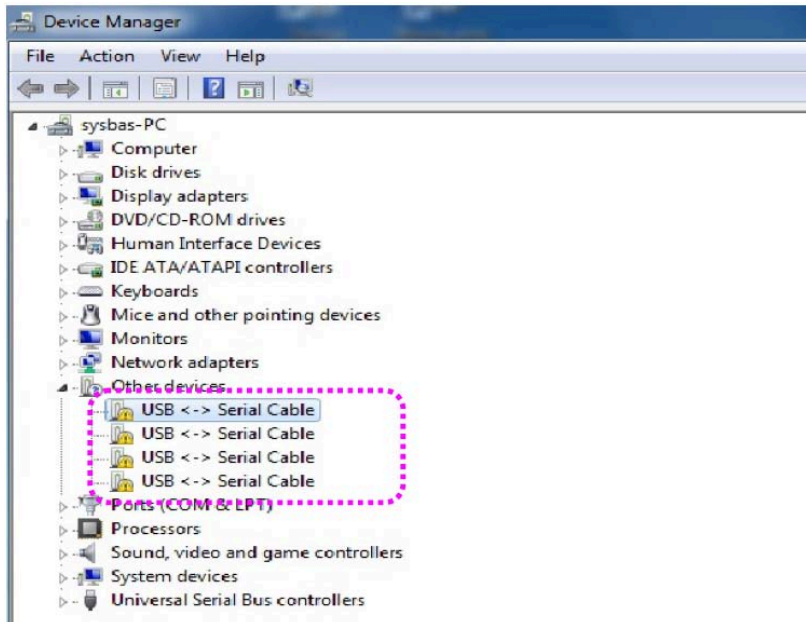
Device Manager

File Action View Help

sysbas-PC
Computer
Disk drives
Display adapters
DVD/CD-ROM drives
Human Interface Devices
IDE ATA/ATAPI controllers
Keyboards
Mice and other pointing devices
Monitors
Network adapters
Other devices
USB <-> Serial Cable
USB <-> Serial Cable
USB <-> Serial Cable
USB <-> Serial Cable
Ports (COM & LPT)
Processors
Sound, video and game controllers
System devices
Universal Serial Bus controllers